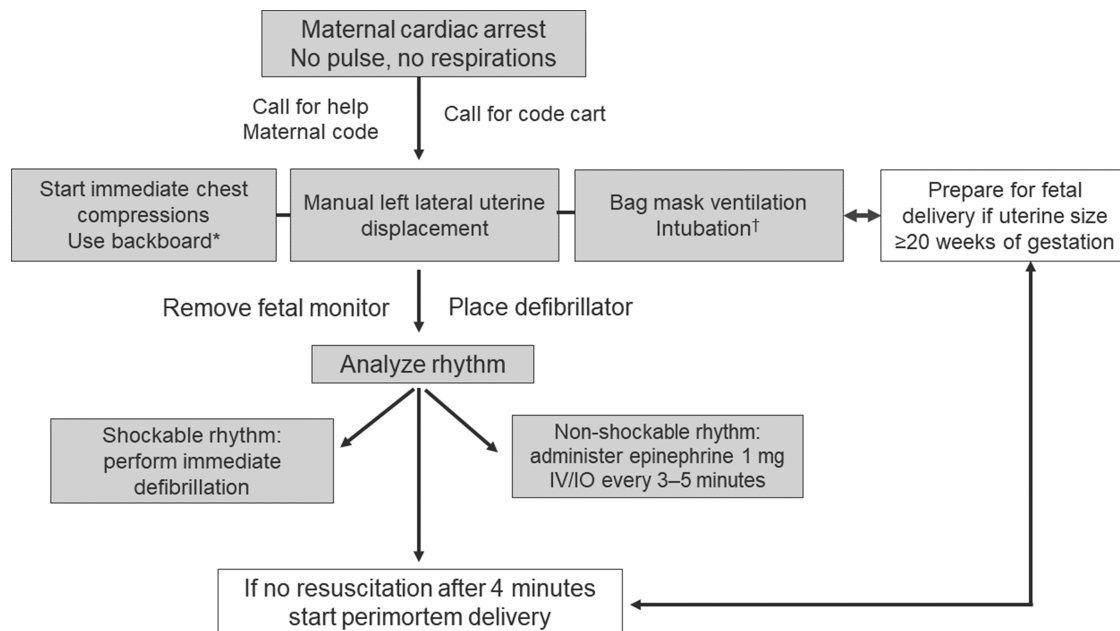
Maternal cardiac arrest
No pulse, no respirations

Call for help
Maternal code

Call for code cart

Start immediate chest compressions
Use backboard*

Manual left lateral uterine displacement

Bag mask ventilation
Intubation†

Prepare for fetal delivery if uterine size ≥20 weeks of gestation

Remove fetal monitor

Place defibrillator

Analyze rhythm

Shockable rhythm: perform immediate defibrillation

Non-shockable rhythm: administer epinephrine 1 mg IV/IO every 3–5 minutes

If no resuscitation after 4 minutes start perimortem delivery